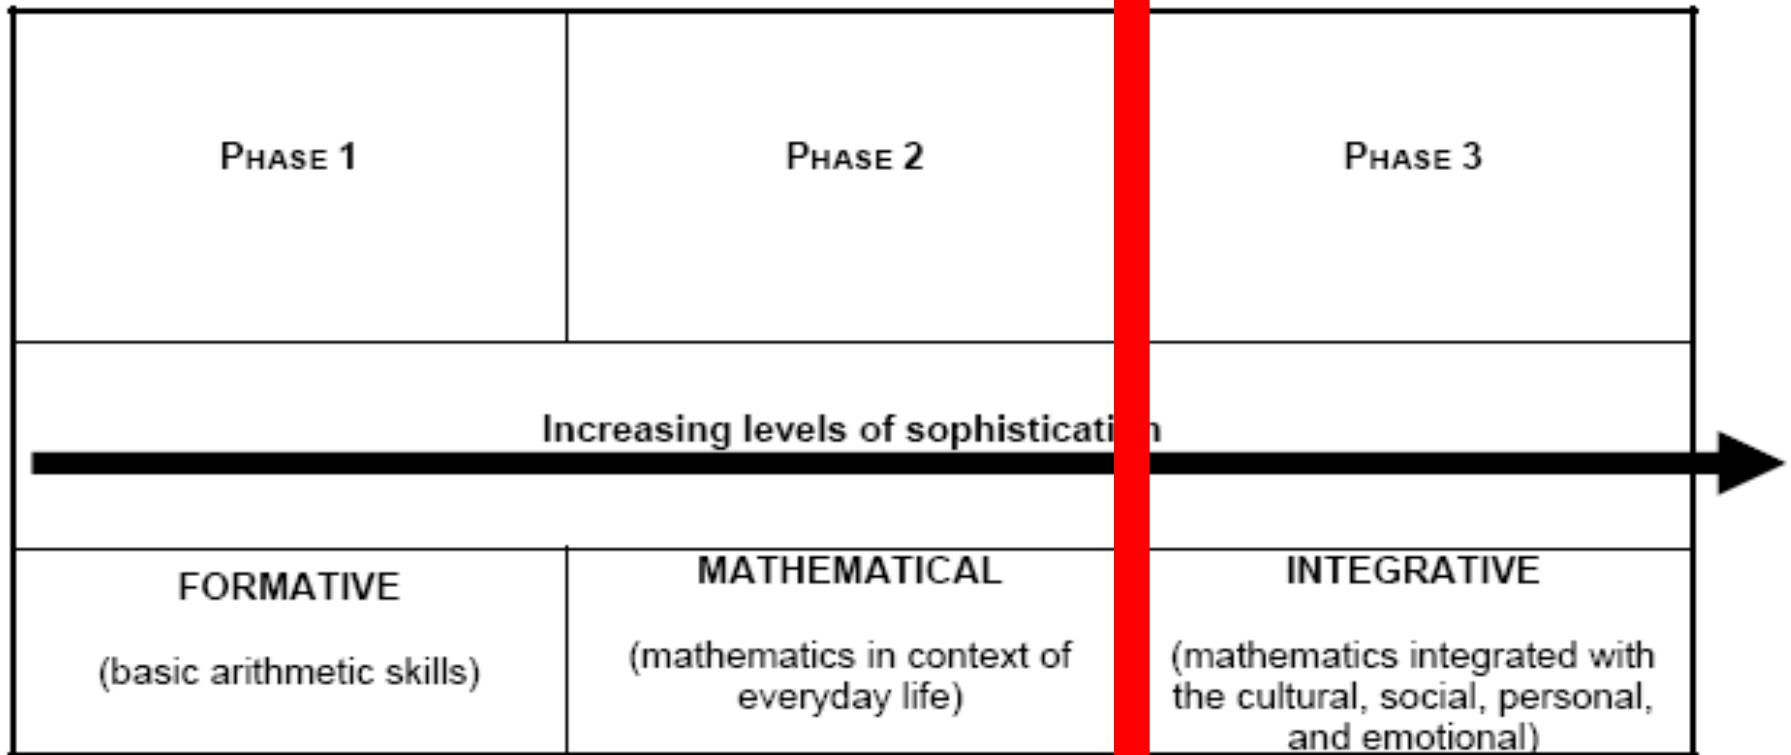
| PHASE 1 | PHASE 2 | PHASE 3 |
|---|---|---|
| Increasing levels of sophisticati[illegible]n | | |
| FORMATIVE (basic arithmetic skills) | MATHEMATICAL (mathematics in context of everyday life) | INTEGRATIVE (mathematics integrated with the cultural, social, personal, and emotional) |